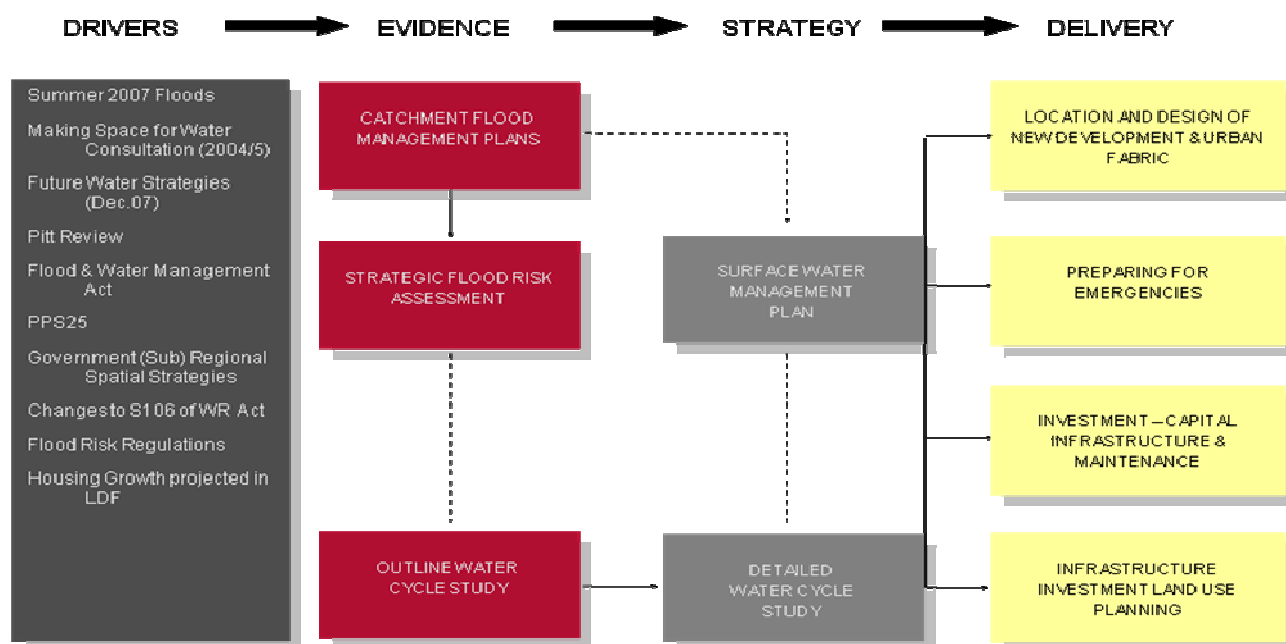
DRIVERS

EVIDENCE

STRATEGY

DELIVERY

Summer 2007 Floods

Making Space for Water Consultation (2004/5)

Future Water Strategies (Dec.07)

Pitt Review

Flood & Water Management Act

PPS25

Government (Sub) Regional Spatial Strategies

Changes to S106 of WR Act

Flood Risk Regulations

Housing Growth projected in LDF

CATCHMENT FLOOD MANAGEMENT PLANS

STRATEGIC FLOOD RISK ASSESSMENT

OUTLINE WATER CYCLE STUDY

SURFACE WATER MANAGEMENT PLAN

DETAILED WATER CYCLE STUDY

LOCATION AND DESIGN OF NEW DEVELOPMENT & URBAN FABRIC

PREPARING FOR EMERGENCIES

INVESTMENT – CAPITAL INFRASTRUCTURE & MAINTENANCE

INFRASTRUCTURE INVESTMENT LAND USE PLANNING